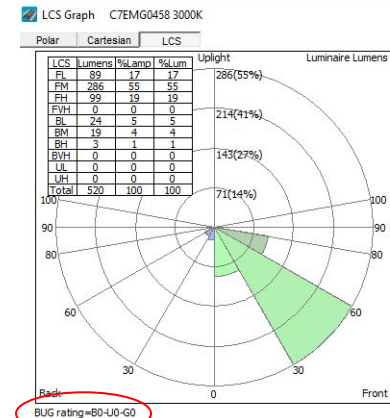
LCS Graph C7EMG0458 3000K

Polar | Cartesian | LCS

| LCS | Lumens | %Lamp | %Lum |
|---|---|---|---|
| FL | 89 | 17 | 17 |
| FM | 286 | 55 | 55 |
| FH | 99 | 19 | 19 |
| FVH | 0 | 0 | 0 |
| BL | 24 | 5 | 5 |
| BM | 19 | 4 | 4 |
| BH | 3 | 1 | 1 |
| BVH | 0 | 0 | 0 |
| UL | 0 | 0 | 0 |
| UH | 0 | 0 | 0 |
| Total | 520 | 100 | 100 |

Uplight

Luminaire Lumens

286(55%)

214(41%)

143(27%)

71(14%)

100 100

90 90

80 80

60 60

30 30

Back

Front

BUG rating=B0-U0-G0